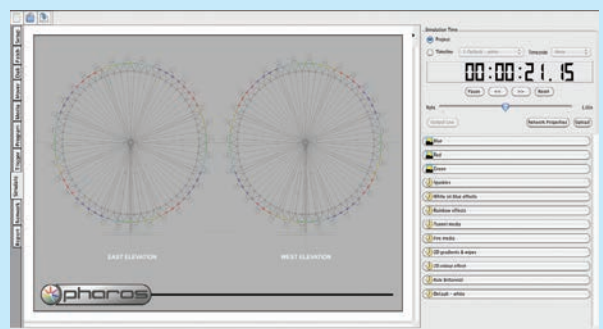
Project
Network
Simulate
Trigger
Program
Media
Layout
Patch
Setup

EAST ELEVATION
WEST ELEVATION

pharos

Simulation Time
Project
Timeline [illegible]
Timecode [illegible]
00:00:21.15
Pause
<<
>>
Reset
Byte
1.00x
Network Properties
Upload
Blue
Red
Green
Sparkles
White on blue effects
Rainbow effects
Tunnel media
Fire media
OB gradients & wipes
OB colour effect
Axis (Infinite)
Default - white